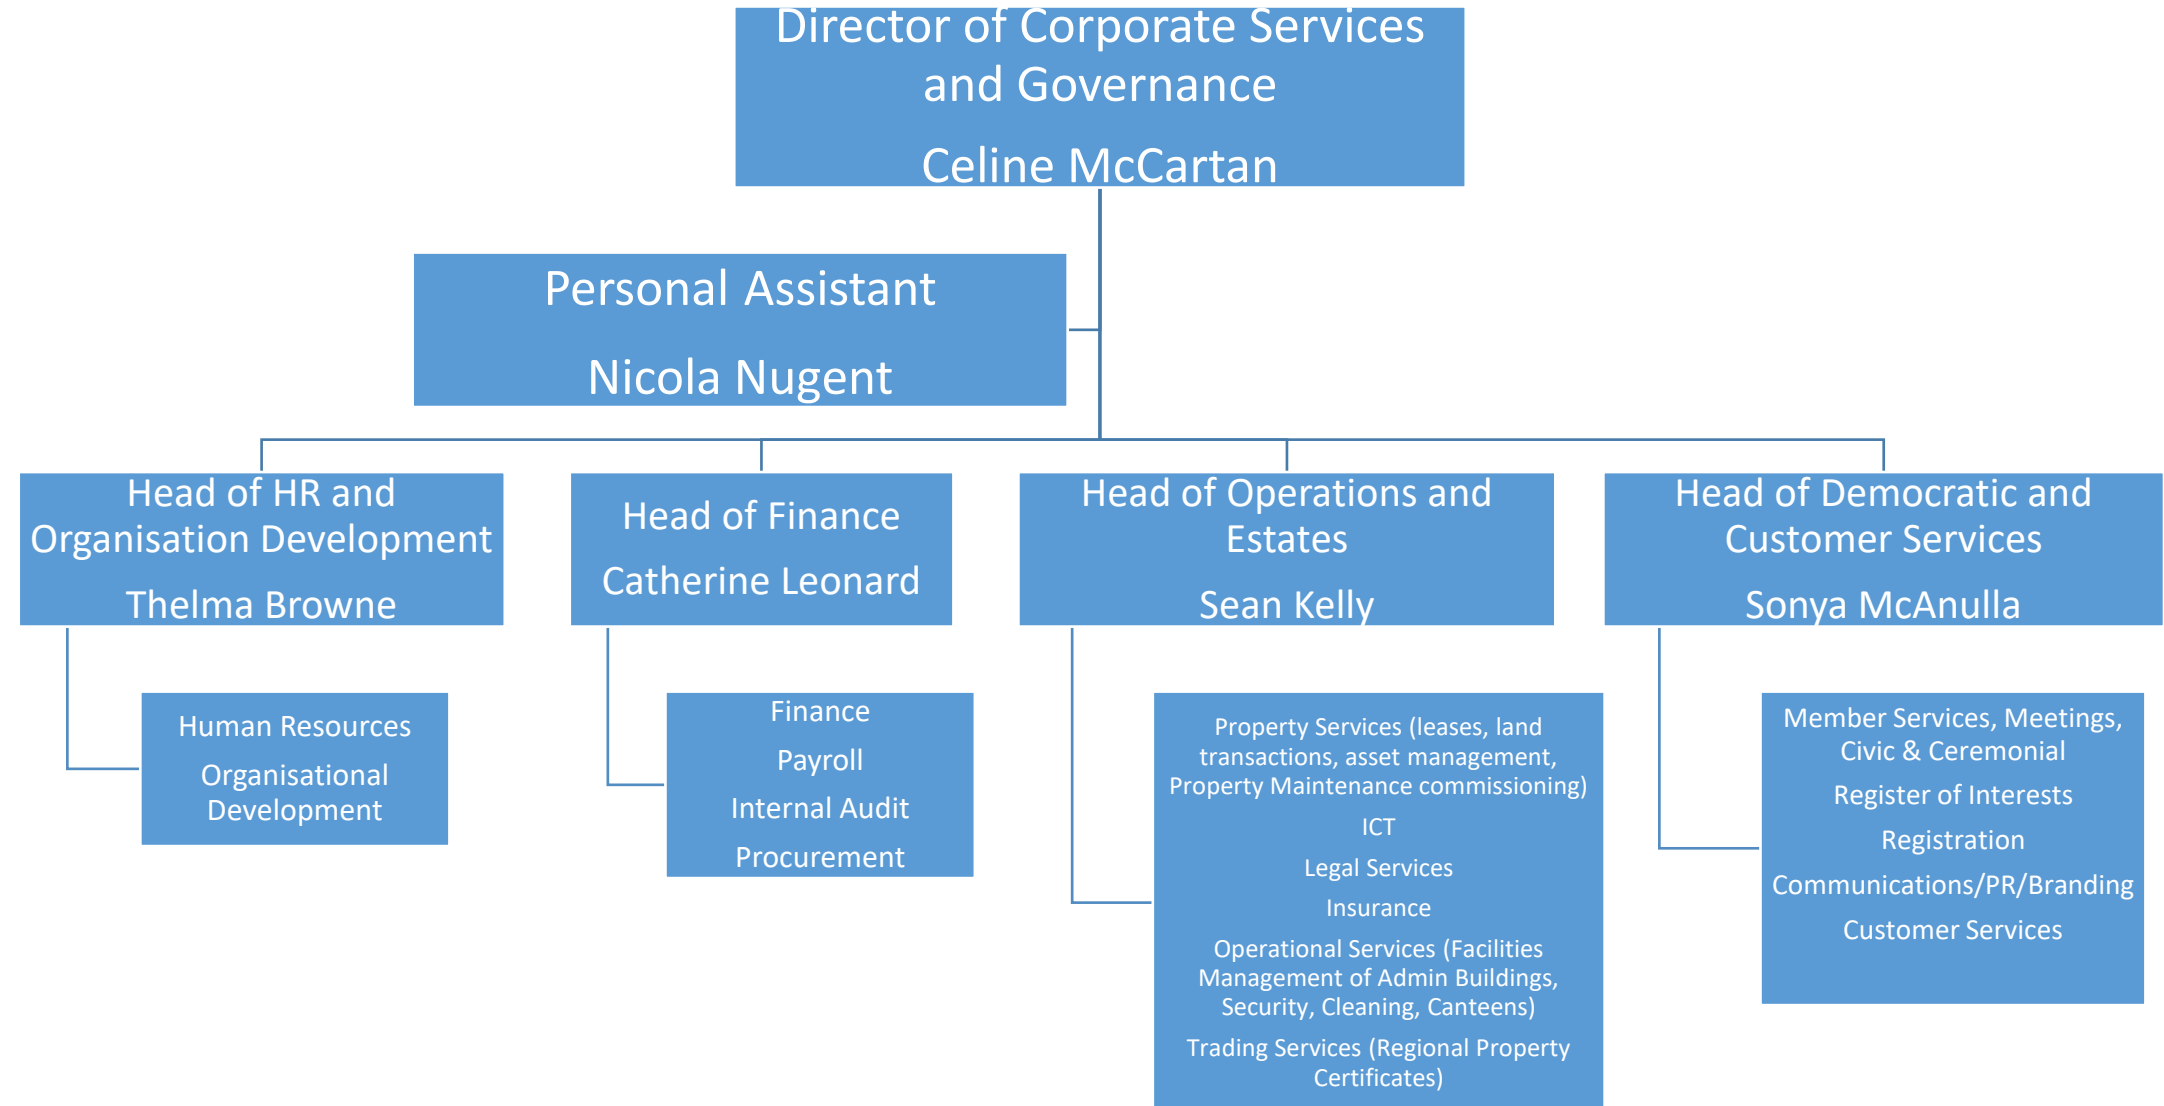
Director of Corporate Services and Governance

Celine McCartan

Personal Assistant

Nicola Nugent

Head of HR and Organisation Development

Thelma Browne

Human Resources

Organisational Development

Head of Finance

Catherine Leonard

Finance

Payroll

Internal Audit

Procurement

Head of Operations and Estates

Sean Kelly

Property Services (leases, land transactions, asset management, Property Maintenance commissioning)

ICT

Legal Services

Insurance

Operational Services (Facilities Management of Admin Buildings, Security, Cleaning, Canteens)

Trading Services (Regional Property Certificates)

Head of Democratic and Customer Services

Sonya McAnulla

Member Services, Meetings, Civic & Ceremonial

Register of Interests

Registration

Communications/PR/Branding

Customer Services